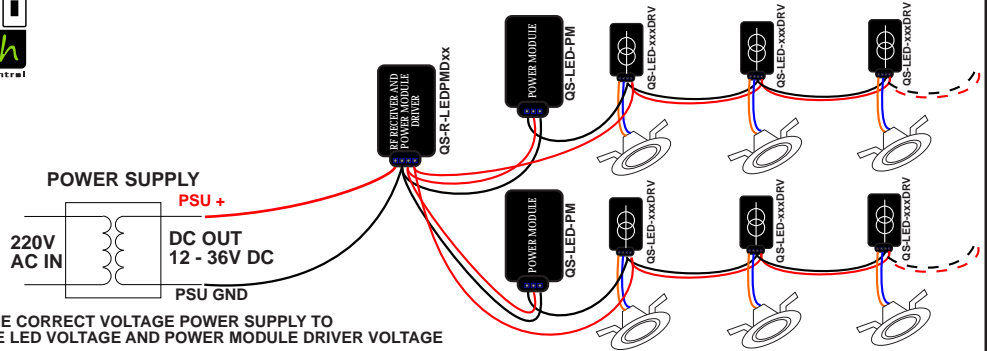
h
ntrol

QS-R-LEDPMDxx
RF RECEIVER AND POWER MODULE DRIVER

POWER MODULE
QS-LED-PM

QS-LED-xxxDRV
QS-LED-xxxDRV
QS-LED-xxxDRV

POWER SUPPLY
PSU +
220V AC IN
DC OUT 12 - 36V DC
PSU GND

POWER MODULE
QS-LED-PM

QS-LED-xxxDRV
QS-LED-xxxDRV
QS-LED-xxxDRV

E CORRECT VOLTAGE POWER SUPPLY TO
E LED VOLTAGE AND POWER MODULE DRIVER VOLTAGE